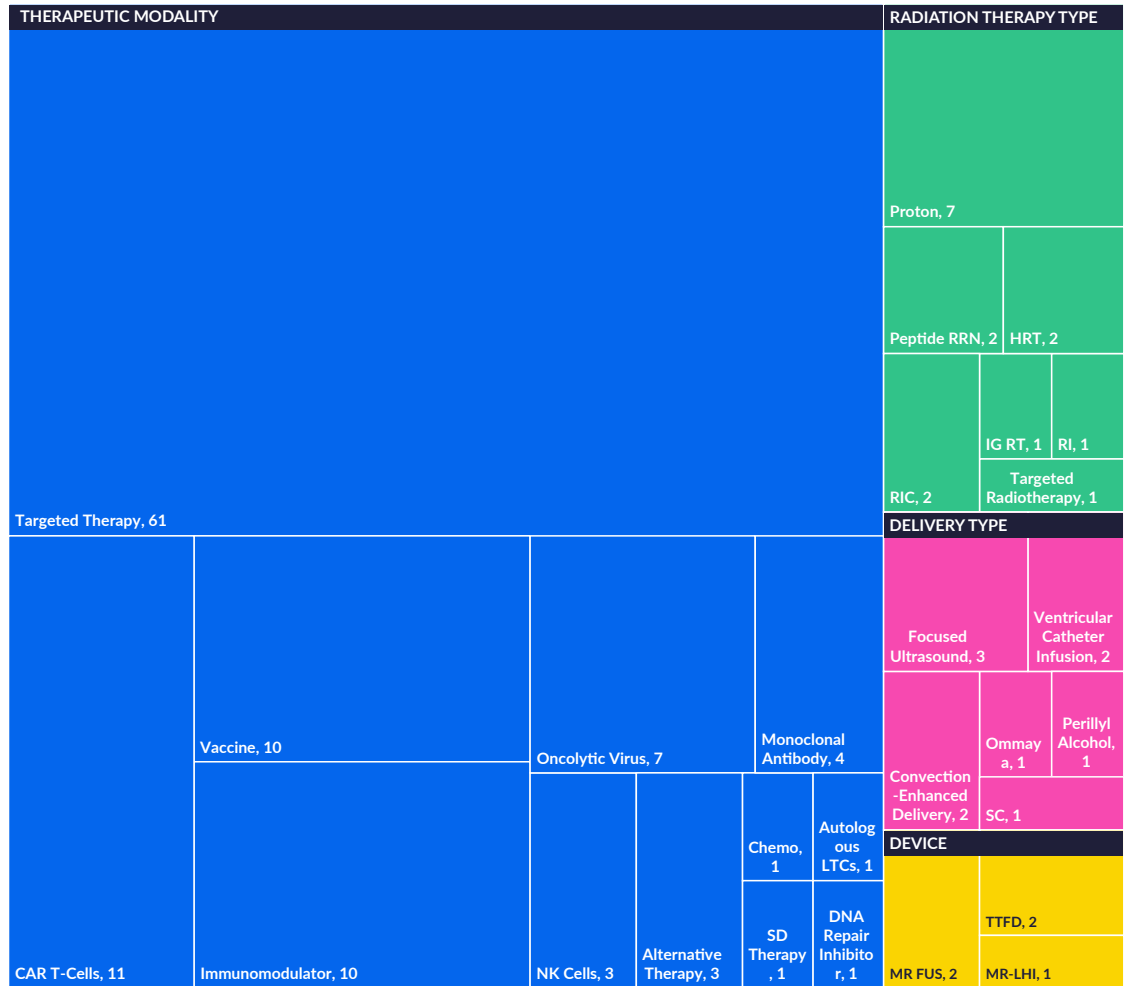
THERAPEUTIC MODALITY

Targeted Therapy, 61

CAR T-Cells, 11

Vaccine, 10

Immunomodulator, 10

Oncolytic Virus, 7

Monoclonal Antibody, 4

NK Cells, 3

Alternative Therapy, 3

Chemo, 1

Autologous LTCs, 1

SD Therapy, 1

DNA Repair Inhibitor, 1

RADIATION THERAPY TYPE

Proton, 7

Peptide RRN, 2

HRT, 2

RIC, 2

IG RT, 1

RI, 1

Targeted Radiotherapy, 1

DELIVERY TYPE

Focused Ultrasound, 3

Ventricular Catheter Infusion, 2

Convection-Enhanced Delivery, 2

Ommaya, 1

Perillyl Alcohol, 1

SC, 1

DEVICE

MR FUS, 2

TTFD, 2

MR-LHI, 1